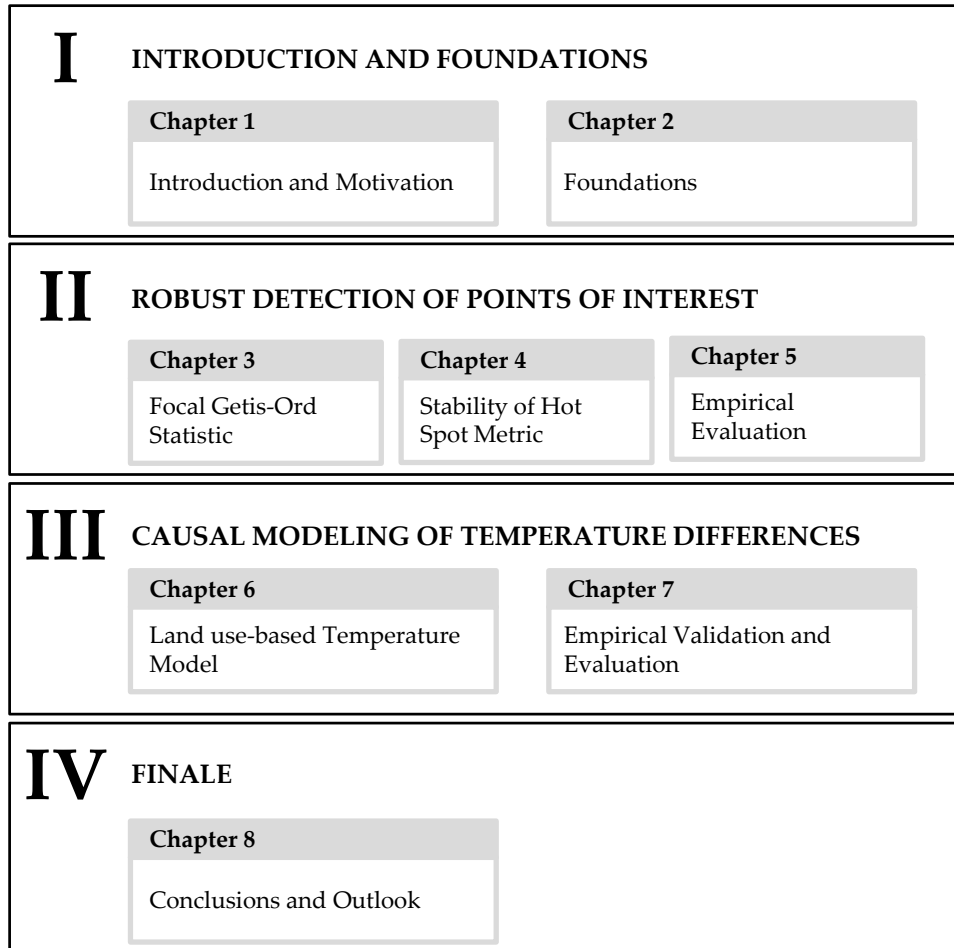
I INTRODUCTION AND FOUNDATIONS

Chapter 1

Introduction and Motivation

Chapter 2

Foundations

II ROBUST DETECTION OF POINTS OF INTEREST

Chapter 3

Focal Getis-Ord Statistic

Chapter 4

Stability of Hot Spot Metric

Chapter 5

Empirical Evaluation

III CAUSAL MODELING OF TEMPERATURE DIFFERENCES

Chapter 6

Land use-based Temperature Model

Chapter 7

Empirical Validation and Evaluation

IV FINALE

Chapter 8

Conclusions and Outlook